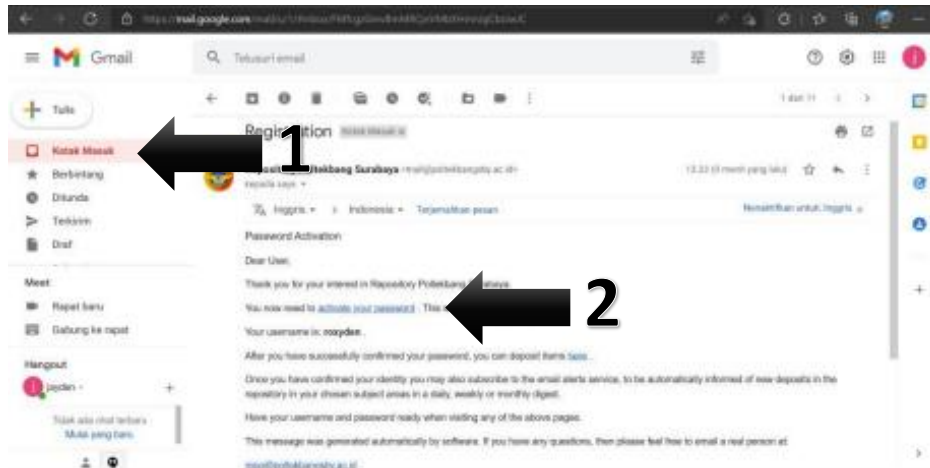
Gmail

Telusuri email

Tulis

Kotak Masuk

Berbintang

Ditunda

Terkirim

Draf

Meet

Rapat baru

Gabung ke rapat

Hangout

jayden

Tidak ada chat terbaru
Mulai yang baru

1 dari 11

Registration Kotak Masuk

1

Repository Poltekbang Surabaya

kepada saya

13.33 (0 menit yang lalu)

Inggris → Indonesia Terjemahkan pesan

Nonaktifkan untuk: Inggris

Password Activation

Dear User,

Thank you for your interest in Repository Poltekbang Surabaya.

You now need to activate your password. This

2

Your username is: masjden.

After you have successfully confirmed your password, you can deposit items here.

Once you have confirmed your identity you may also subscribe to the email alerts service, to be automatically informed of new deposits in the repository in your chosen subject areas in a daily, weekly or monthly digest.

Have your username and password ready when visiting any of the above pages.

This message was generated automatically by software. If you have any questions, then please feel free to email a real person at:

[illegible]